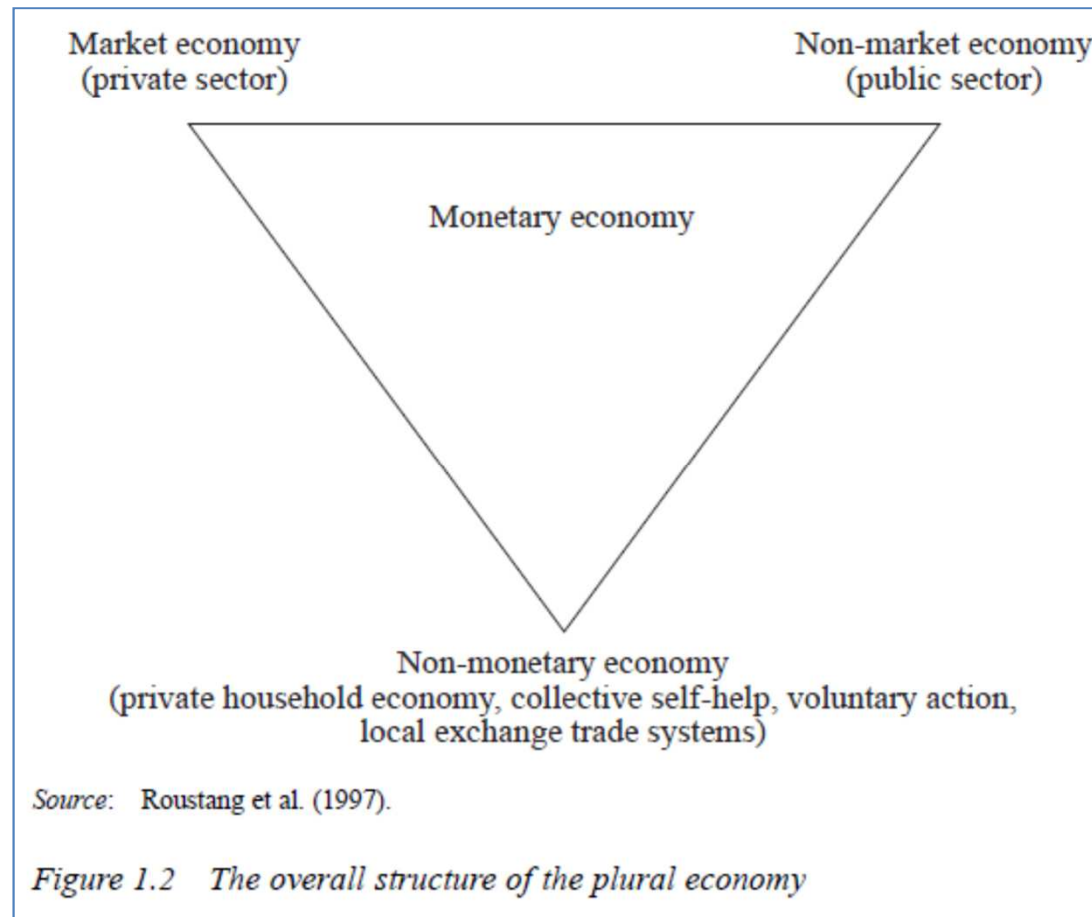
Market economy
(private sector)

Non-market economy
(public sector)

Monetary economy

Non-monetary economy
(private household economy, collective self-help, voluntary action, local exchange trade systems)

Source: Roustang et al. (1997).

Figure 1.2 The overall structure of the plural economy